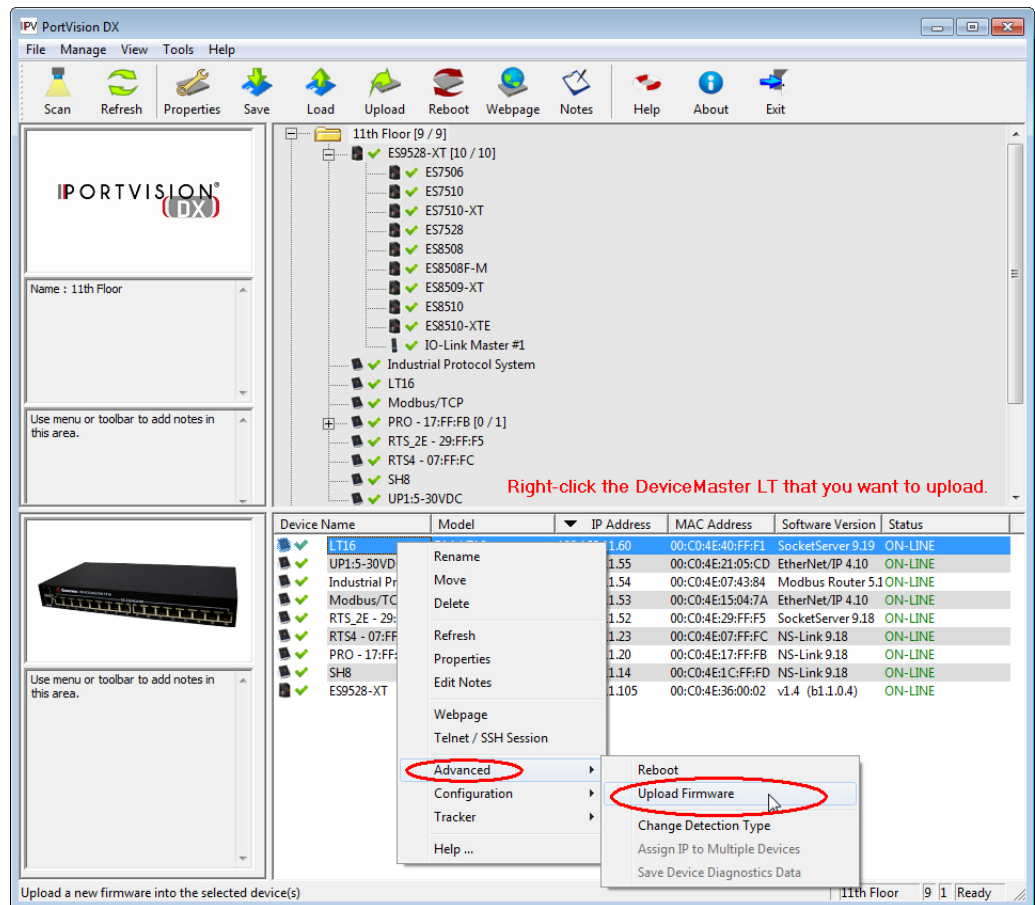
IPV PortVision DX

File Manage View Tools Help

Scan Refresh Properties Save Load Upload Reboot Webpage Notes Help About Exit

PORTVISION® DX

Name : 11th Floor

Use menu or toolbar to add notes in this area.

11th Floor [9 / 9]
ES9528-XT [10 / 10]
ES7506
ES7510
ES7510-XT
ES7528
ES8508
ES8508F-M
ES8509-XT
ES8510
ES8510-XTE
IO-Link Master #1
Industrial Protocol System
LT16
Modbus/TCP
PRO - 17:FF:FB [0 / 1]
RTS_2E - 29:FF:F5
RTS4 - 07:FF:FC
SH8
UP1:5-30VDC

Right-click the DeviceMaster LT that you want to upload.

| Device Name | Model | IP Address | MAC Address | Software Version | Status |
|---|---|---|---|---|---|
| LT16 | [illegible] | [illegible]1.60 | 00:C0:4E:40:FF:F1 | SocketServer 9.19 | ON-LINE |
| UP1:5-30VD | | 1.55 | 00:C0:4E:21:05:CD | EtherNet/IP 4.10 | ON-LINE |
| Industrial Pr | | 1.54 | 00:C0:4E:07:43:84 | Modbus Router 5.1 | ON-LINE |
| Modbus/TC | | 1.53 | 00:C0:4E:15:04:7A | EtherNet/IP 4.10 | ON-LINE |
| RTS_2E - 29: | | 1.52 | 00:C0:4E:29:FF:F5 | SocketServer 9.18 | ON-LINE |
| RTS4 - 07:FF | | 1.23 | 00:C0:4E:07:FF:FC | NS-Link 9.18 | ON-LINE |
| PRO - 17:FF: | | 1.20 | 00:C0:4E:17:FF:FB | NS-Link 9.18 | ON-LINE |
| SH8 | | 1.14 | 00:C0:4E:1C:FF:FD | NS-Link 9.18 | ON-LINE |
| ES9528-XT | | 1.105 | 00:C0:4E:36:00:02 | v1.4 (b1.1.0.4) | ON-LINE |

Rename
Move
Delete
Refresh
Properties
Edit Notes
Webpage
Telnet / SSH Session
Advanced
Configuration
Tracker
Help ...

Reboot
Upload Firmware
Change Detection Type
Assign IP to Multiple Devices
Save Device Diagnostics Data

Use menu or toolbar to add notes in this area.

Upload a new firmware into the selected device(s) 11th Floor 9 1 Ready